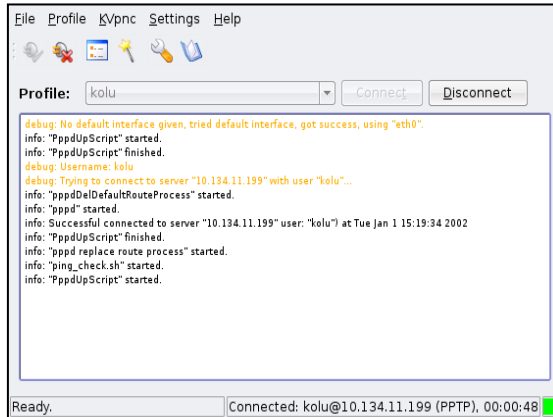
File Profile KVpnc Settings Help

Profile: kolu Connect Disconnect

debug: No default interface given, tried default interface, got success, using "eth0".
info: "PppdUpScript" started.
info: "PppdUpScript" finished.
debug: Username: kolu
debug: Trying to connect to server "10.134.11.199" with user "kolu"...
info: "pppdDelDefaultRouteProcess" started.
info: "pppd" started.
info: Successful connected to server "10.134.11.199" user: "kolu") at Tue Jan 1 15:19:34 2002
info: "PppdUpScript" finished.
info: "pppd replace route process" started.
info: "ping_check.sh" started.
info: "PppdUpScript" started.

Ready.
Connected: kolu@10.134.11.199 (PPTP), 00:00:48